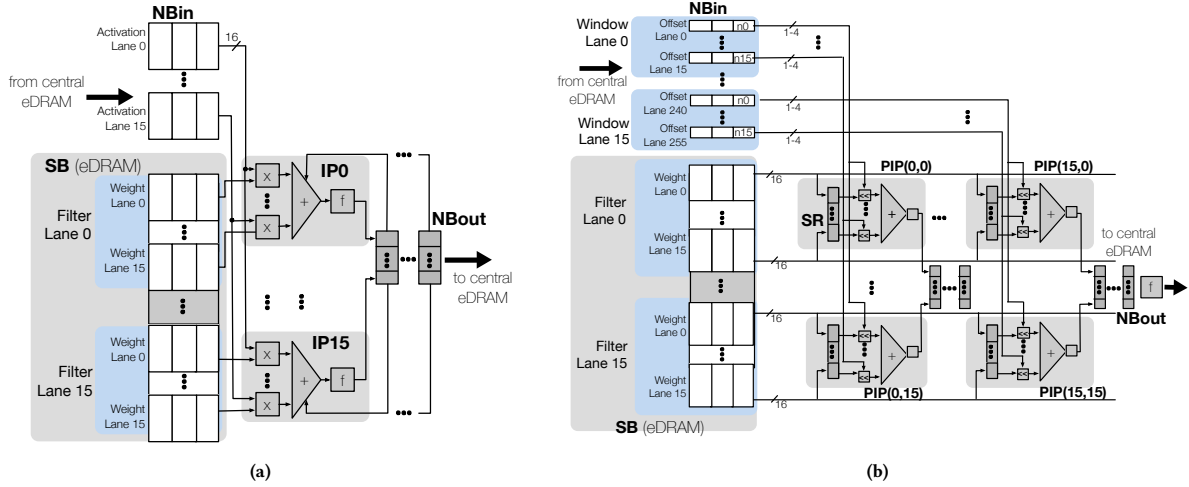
NBin
Activation Lane 0
16
from central eDRAM
Activation Lane 15
SB (eDRAM)
IP0
Weight Lane 0
Filter Lane 0
x
+
f
x
Weight Lane 15
NBout
to central eDRAM
IP15
Weight Lane 0
Filter Lane 15
x
+
f
Weight Lane 15
x
(a)

NBin
Window Lane 0
Offset Lane 0
n0
1-4
Offset Lane 15
n15
1-4
from central eDRAM
Offset Lane 240
n0
1-4
Window Lane 15
Offset Lane 255
n15
1-4
PIP(0,0)
PIP(15,0)
Weight Lane 0
16
Filter Lane 0
SR
<<
+
<<
+
<<
Weight Lane 15
to central eDRAM
16
f
NBout
Weight Lane 0
16
Filter Lane 15
<<
+
<<
+
Weight Lane 15
16
PIP(0,15)
PIP(15,15)
SB (eDRAM)
(b)